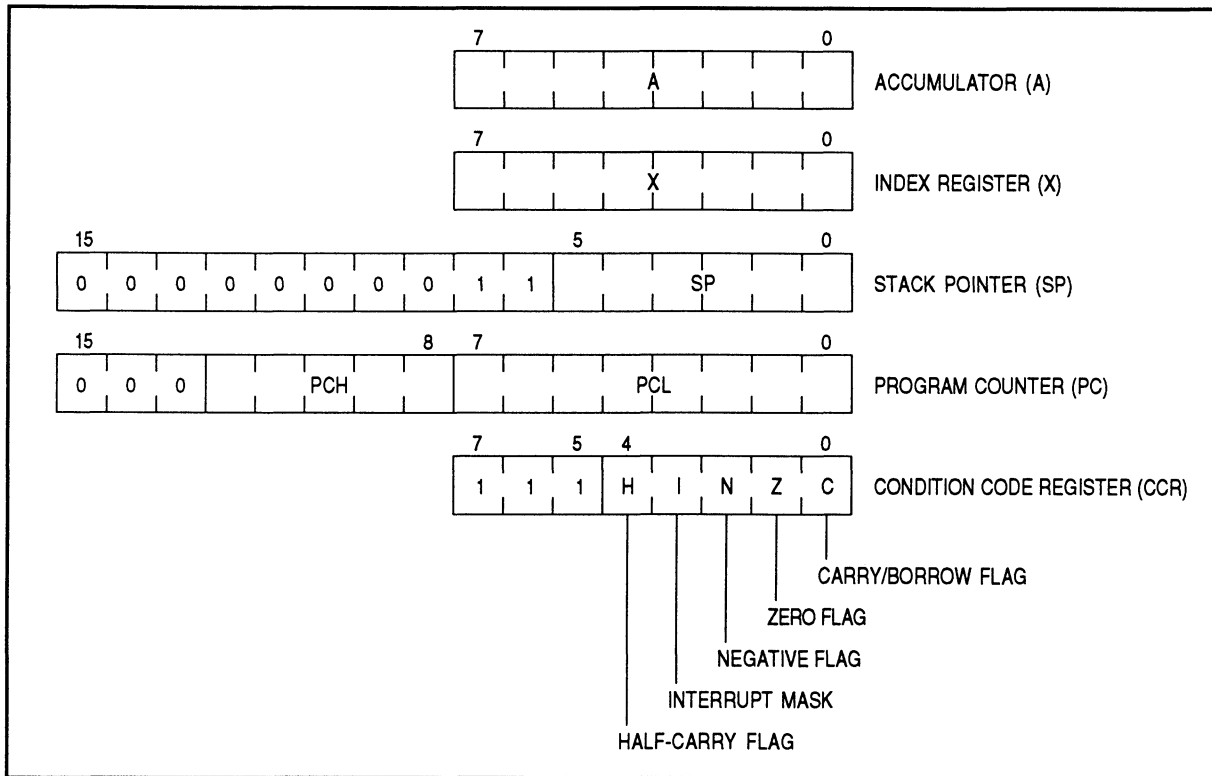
7 0
A
ACCUMULATOR (A)

7 0
X
INDEX REGISTER (X)

15 5 0
0 0 0 0 0 0 0 0 1 1 SP
STACK POINTER (SP)

15 8 7 0
0 0 0 PCH PCL
PROGRAM COUNTER (PC)

7 5 4 0
1 1 1 H I N Z C
CONDITION CODE REGISTER (CCR)

CARRY/BORROW FLAG
ZERO FLAG
NEGATIVE FLAG
INTERRUPT MASK
HALF-CARRY FLAG